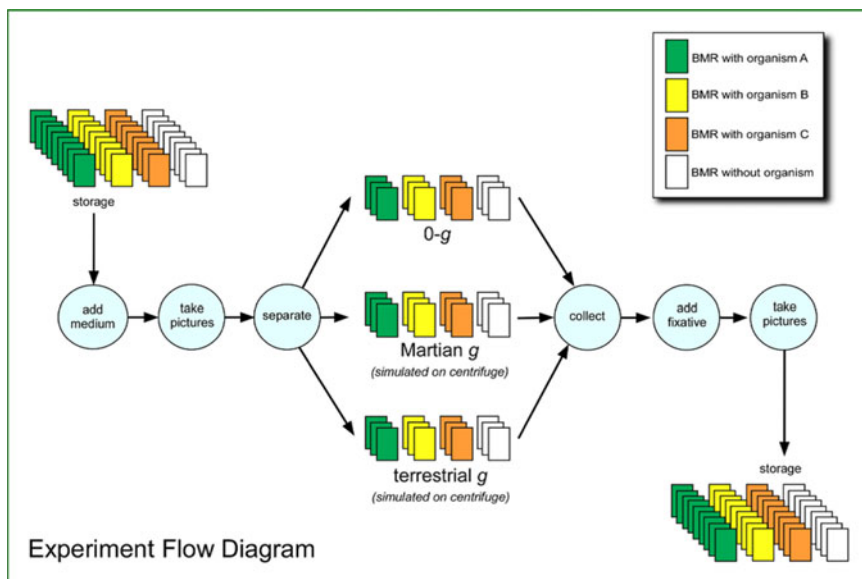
BMR with organism A
BMR with organism B
BMR with organism C
BMR without organism

storage

add medium

take pictures

separate

0-$g$

Martian $g$
(simulated on centrifuge)

terrestrial $g$
(simulated on centrifuge)

collect

add fixative

take pictures

storage

Experiment Flow Diagram